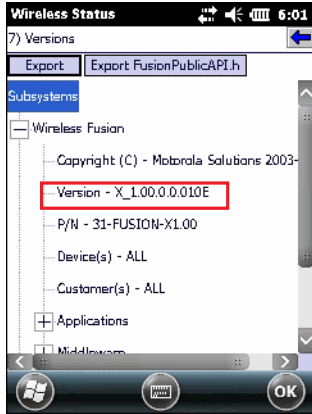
Wireless Status 6:01

7) Versions

Export Export FusionPublicAPI.h

Subsystems

Wireless Fusion

Copyright (C) - Motorola Solutions 2003-

Version - X_1.00.0.0.010E

P/N - 31-FUSION-X1.00

Device(s) - ALL

Customer(s) - ALL

Applications

Middleware

ok